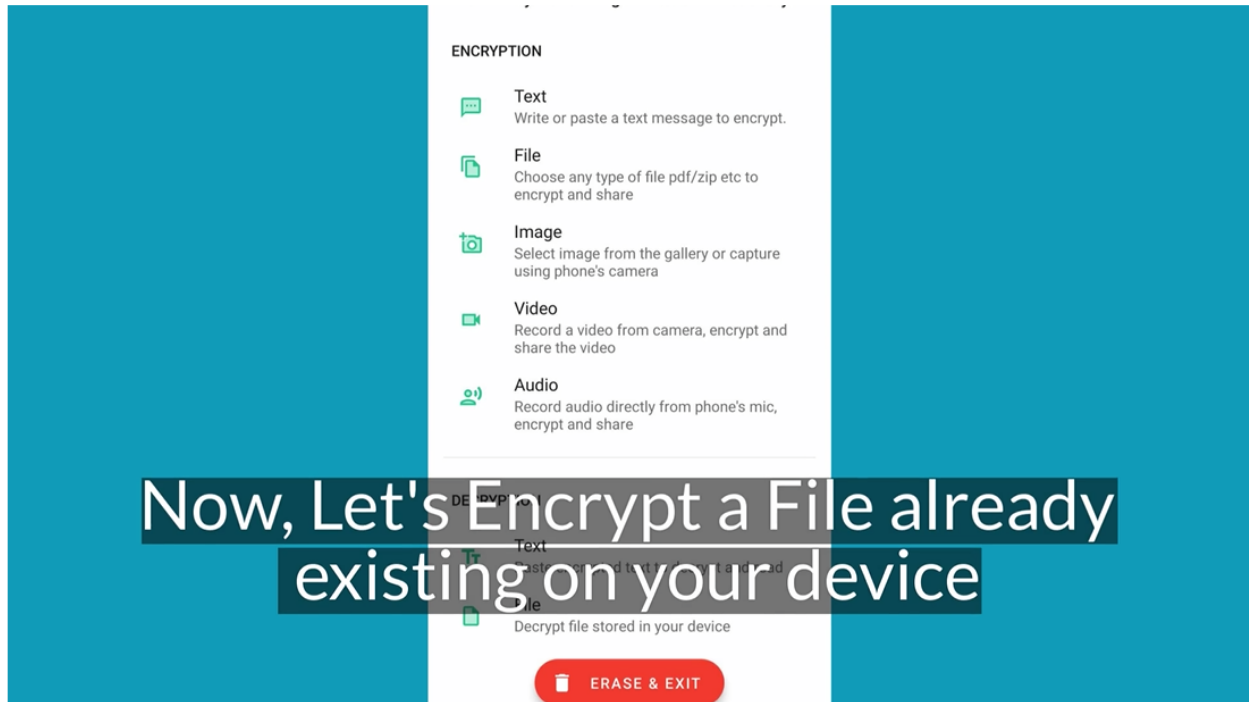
ENCRYPTION

Text
Write or paste a text message to encrypt.

File
Choose any type of file pdf/zip etc to encrypt and share

Image
Select image from the gallery or capture using phone's camera

Video
Record a video from camera, encrypt and share the video

Audio
Record audio directly from phone's mic, encrypt and share

DE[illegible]

Text
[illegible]

File
Decrypt file stored in your device

ERASE & EXIT

Now, Let's Encrypt a File already existing on your device